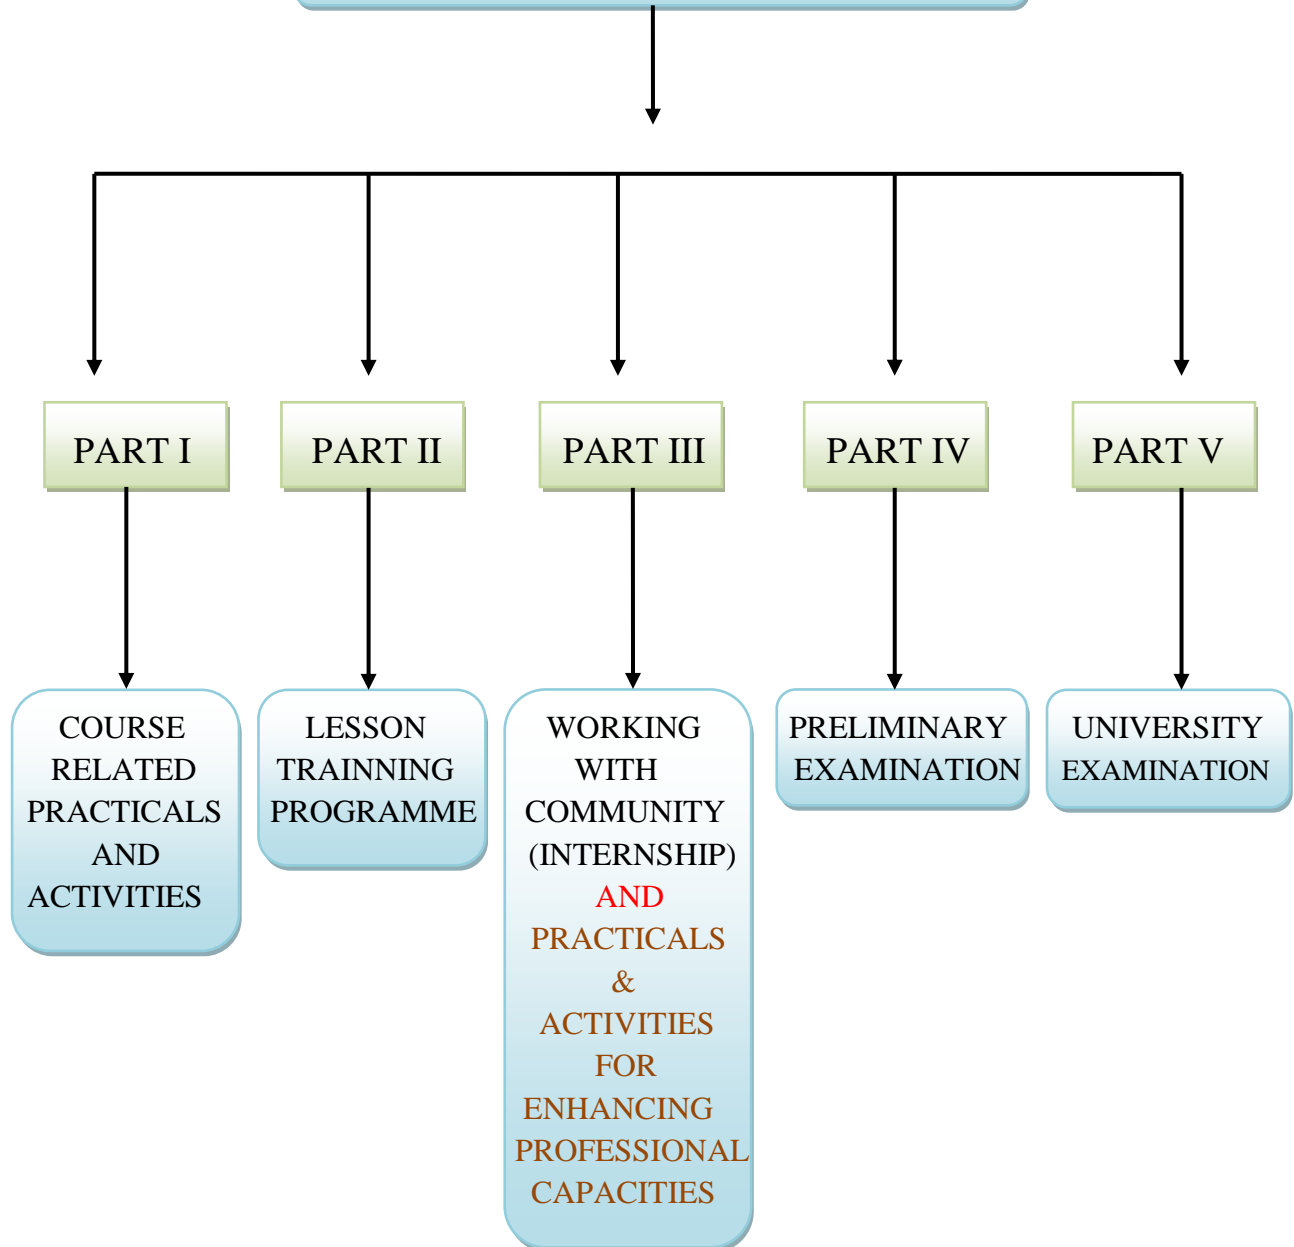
PART I

PART II

PART III

PART IV

PART V

COURSE RELATED PRACTICALS AND ACTIVITIES

LESSON TRAINNING PROGRAMME

WORKING WITH COMMUNITY (INTERNSHIP) AND PRACTICALS & ACTIVITIES FOR ENHANCING PROFESSIONAL CAPACITIES

PRELIMINARY EXAMINATION

UNIVERSITY EXAMINATION